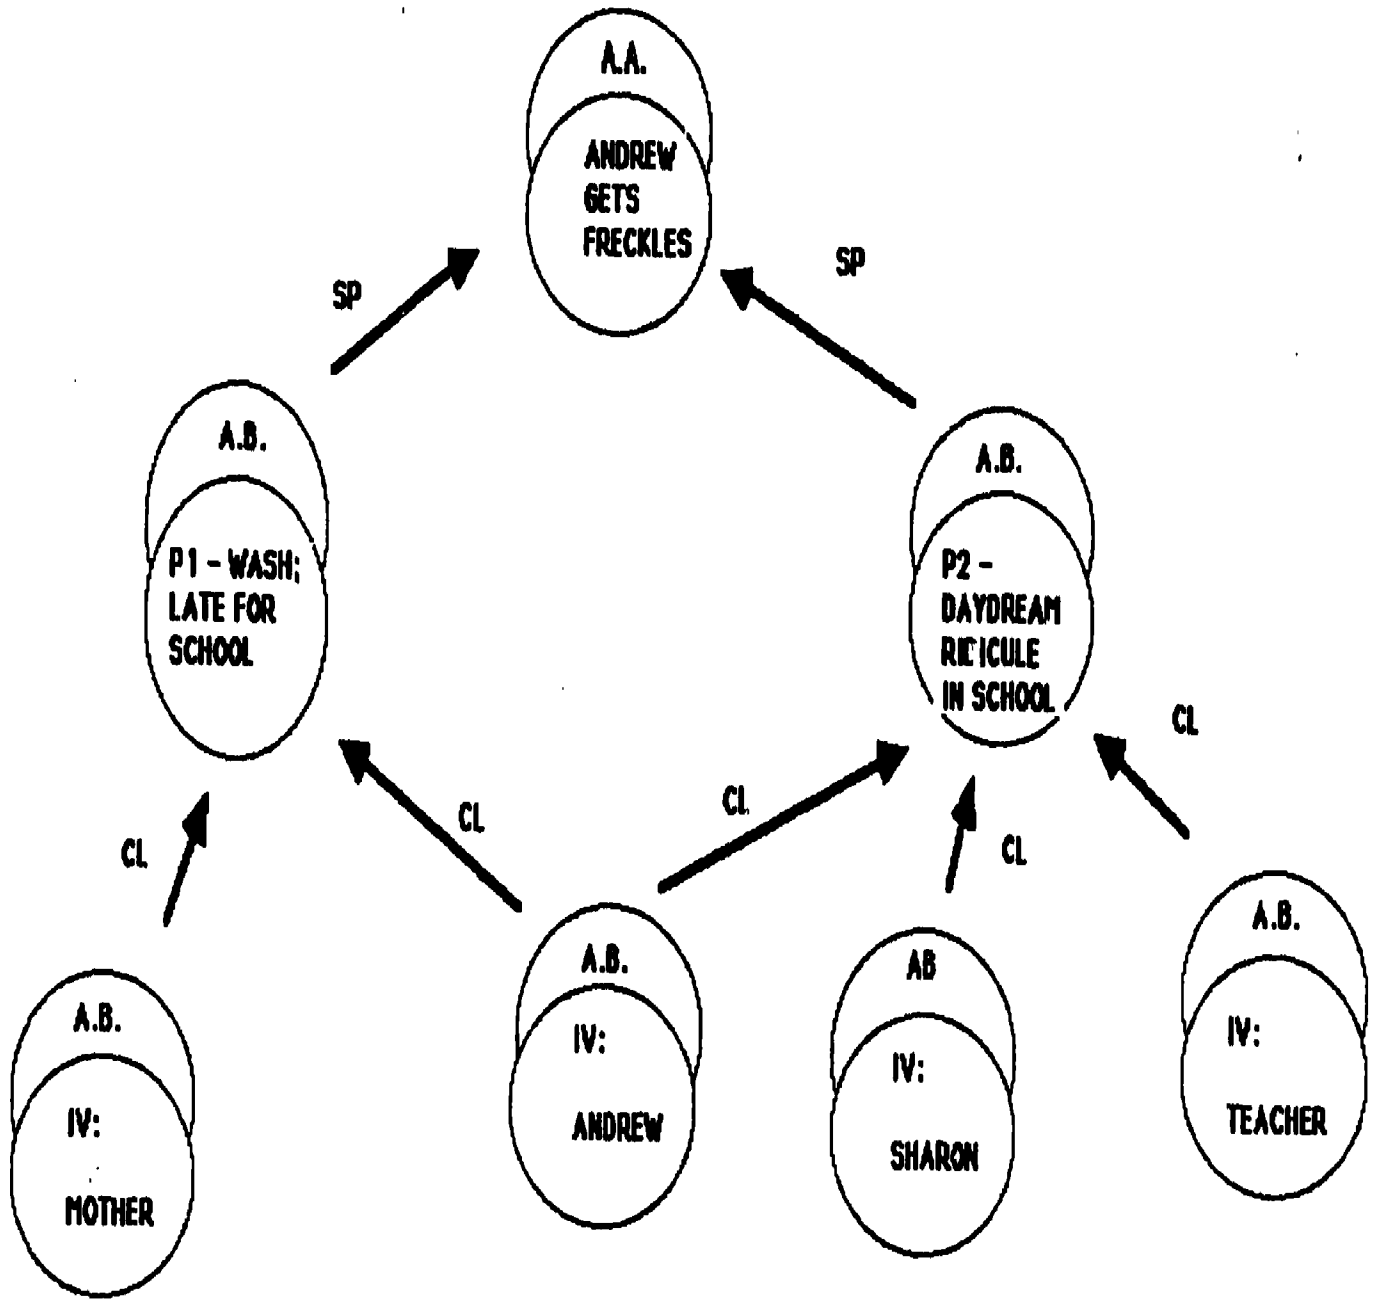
A.A.

ANDREW GETS FRECKLES

SP

SP

A.B.

P1 - WASH; LATE FOR SCHOOL

A.B.

P2 - DAYDREAM RIDICULE IN SCHOOL

CL

CL

CL

CL

CL

A.B.

IV:

MOTHER

A.B.

IV:

ANDREW

AB

IV:

SHARON

A.B.

IV:

TEACHER